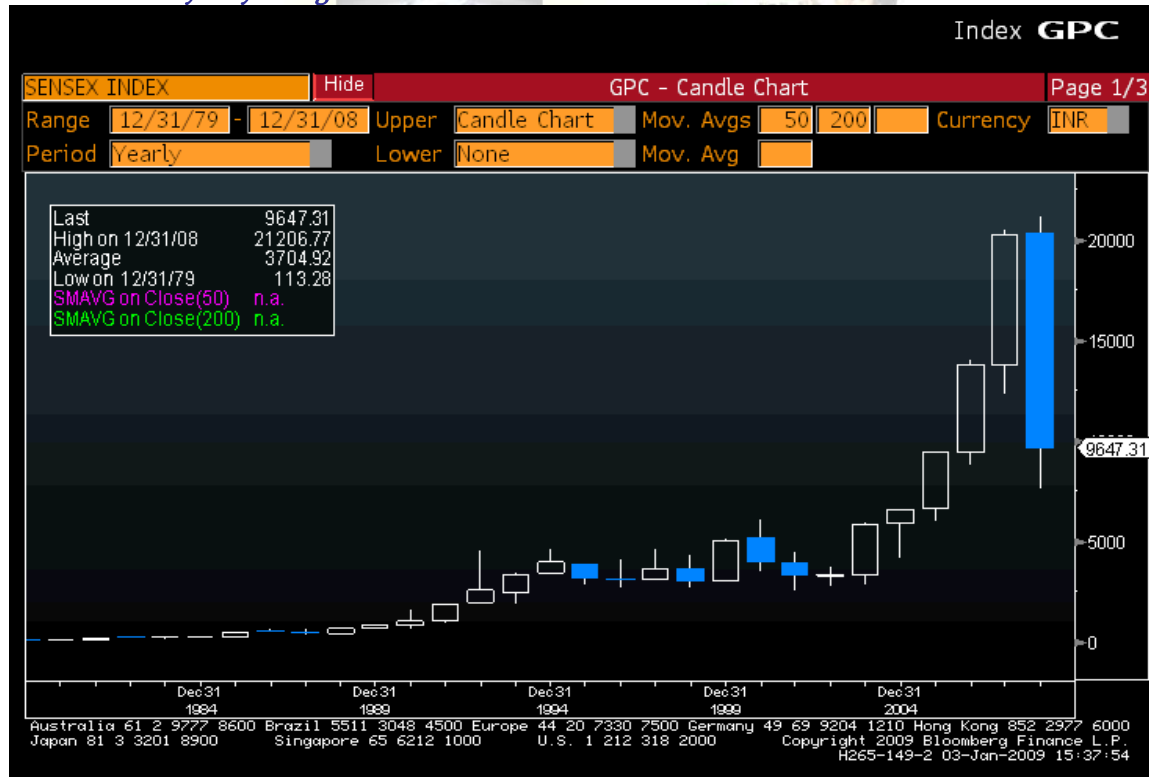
Index GPC

SENSEX INDEX | Hide | GPC - Candle Chart | Page 1/3

Range 12/31/79 - 12/31/08 Upper Candle Chart Mov. Avgs 50 200 Currency INR

Period Yearly Lower None Mov. Avg

| | |
|---|---|
| Last | 9647.31 |
| High on 12/31/08 | 21206.77 |
| Average | 3704.92 |
| Low on 12/31/79 | 113.28 |
| SMAVG on Close(50) | n.a. |
| SMAVG on Close(200) | n.a. |

20000
15000
9647.31
5000
0

Dec31 1984
Dec31 1989
Dec31 1994
Dec31 1999
Dec31 2004

Australia 61 2 9777 8600 Brazil 5511 3048 4500 Europe 44 20 7330 7500 Germany 49 69 9204 1210 Hong Kong 852 2977 6000
Japan 81 3 3201 8900 Singapore 65 6212 1000 U.S. 1 212 318 2000 Copyright 2009 Bloomberg Finance L.P.
H265-149-2 03-Jan-2009 15:37:54